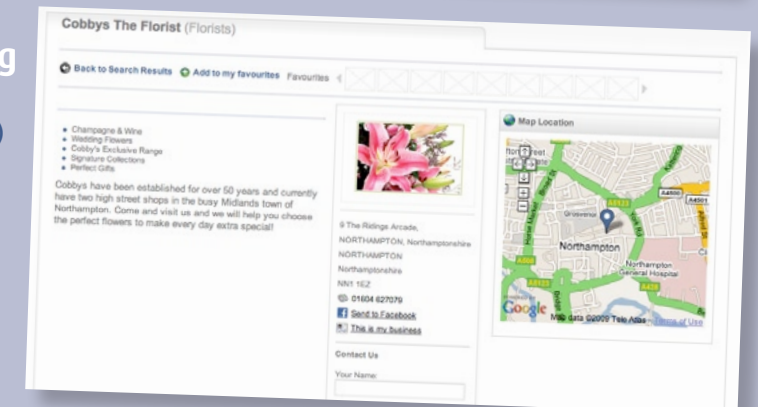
g

Cobbys The Florist (Florists)

Back to Search Results Add to my favourites Favourites

• Champagne & Wine
• Wedding Flowers
• Cobby's Exclusive Range
• Signature Collections
• Perfect Gifts

Cobbys have been established for over 50 years and currently have two high street shops in the busy Midlands town of Northampton. Come and visit us and we will help you choose the perfect flowers to make every day extra special!

9 The Ridings Arcade, NORTHAMPTON, Northamptonshire
NORTHAMPTON
Northamptonshire
NN1 1EZ
01604 627079
Send to Facebook
This is my business

Contact Us

Your Name:

Map Location

A4500
A4501
Grosvenor
Northampton
Northampton General Hospital
A5123
A508
A428
Google
Map data ©2009 Tele Atlas · Terms of Use